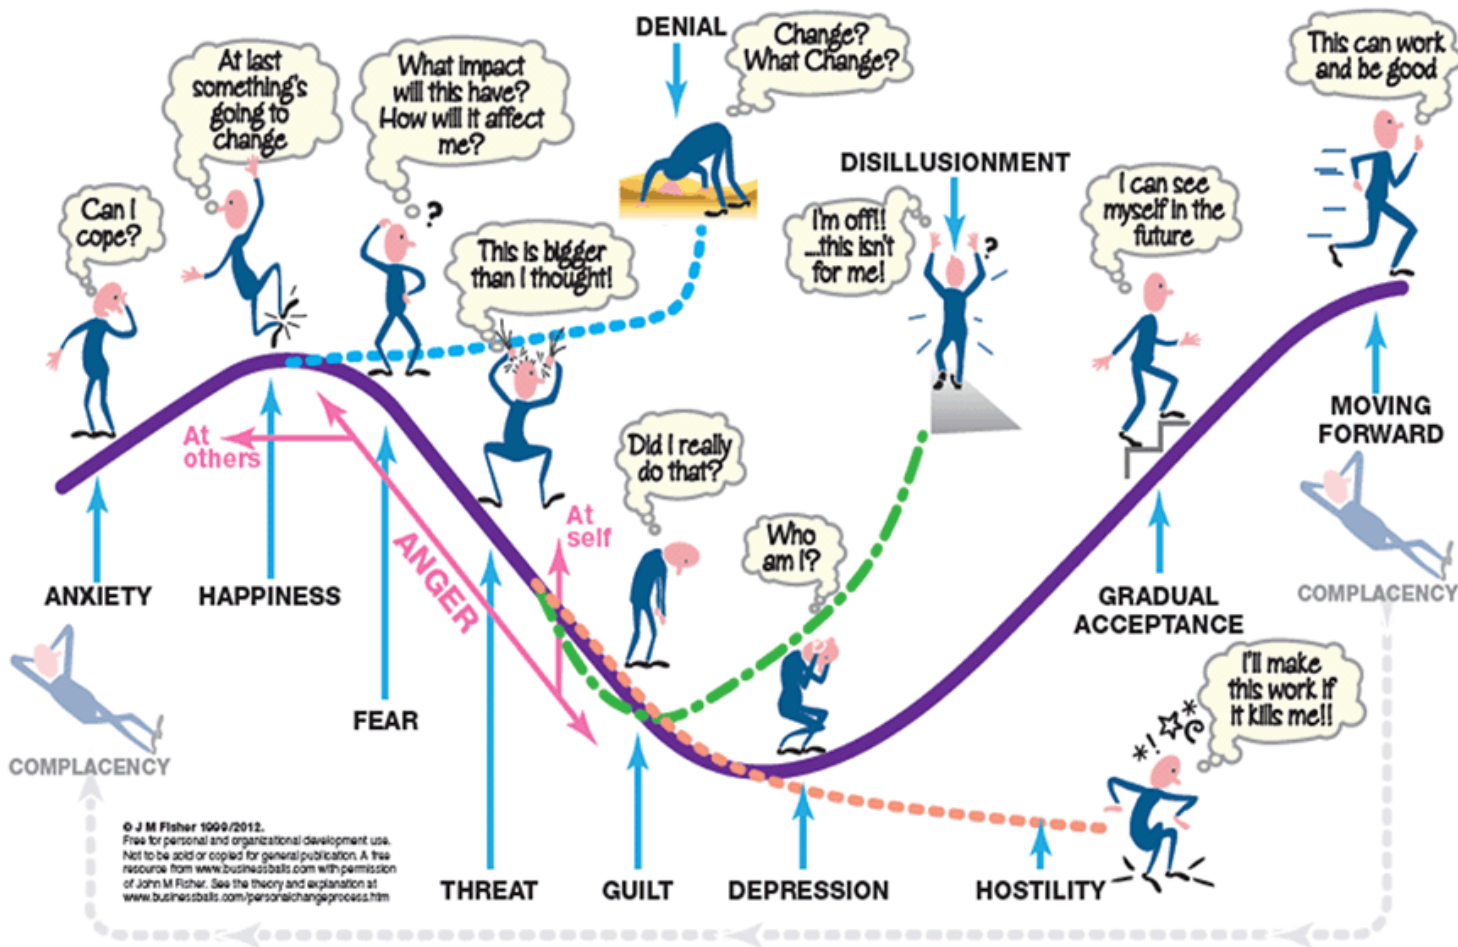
DENIAL

Change? What Change?

This can work and be good

At last something's going to change

What impact will this have? How will it affect me?

Can I cope?

This is bigger than I thought!

DISILLUSIONMENT

I'm off!! ...this isn't for me!

I can see myself in the future

At others

ANGER

At self

Did I really do that?

Who am I?

MOVING FORWARD

ANXIETY

HAPPINESS

FEAR

GRADUAL ACCEPTANCE

COMPLACENCY

COMPLACENCY

I'll make this work if it kills me!!

*!☆*

© J M Fisher 1999/2012.
Free for personal and organizational development use. Not to be sold or copied for general publication. A free resource from www.businessballs.com with permission of John M Fisher. See the theory and explanation at www.businessballs.com/personalchangeprocess.htm

THREAT

GUILT

DEPRESSION

HOSTILITY